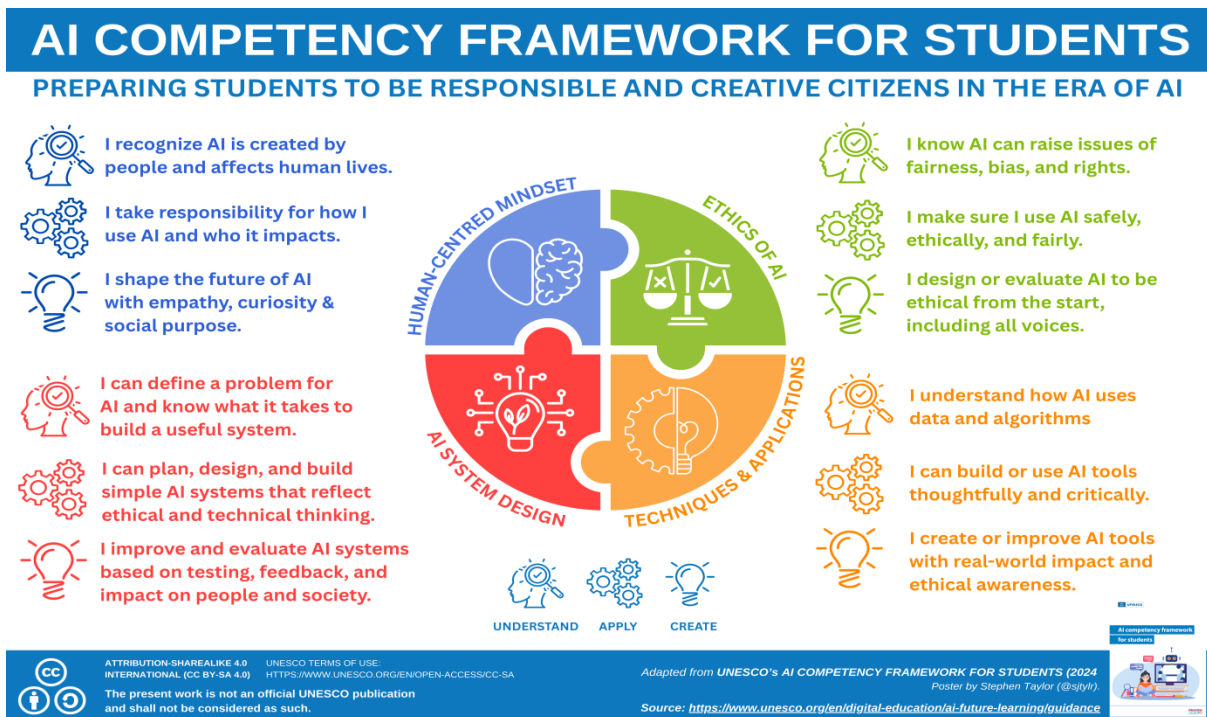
AI COMPETENCY FRAMEWORK FOR STUDENTS

PREPARING STUDENTS TO BE RESPONSIBLE AND CREATIVE CITIZENS IN THE ERA OF AI

I recognize AI is created by people and affects human lives.

I take responsibility for how I use AI and who it impacts.

I shape the future of AI with empathy, curiosity & social purpose.

I can define a problem for AI and know what it takes to build a useful system.

I can plan, design, and build simple AI systems that reflect ethical and technical thinking.

I improve and evaluate AI systems based on testing, feedback, and impact on people and society.

HUMAN-CENTRED MINDSET

ETHICS OF AI

AI SYSTEM DESIGN

TECHNIQUES & APPLICATIONS

I know AI can raise issues of fairness, bias, and rights.

I make sure I use AI safely, ethically, and fairly.

I design or evaluate AI to be ethical from the start, including all voices.

I understand how AI uses data and algorithms

I can build or use AI tools thoughtfully and critically.

I create or improve AI tools with real-world impact and ethical awareness.

UNDERSTAND APPLY CREATE

AI competency framework for students

ATTRIBUTION-SHAREALIKE 4.0 INTERNATIONAL (CC BY-SA 4.0)

UNESCO TERMS OF USE: HTTPS://WWW.UNESCO.ORG/EN/OPEN-ACCESS/CC-SA

The present work is not an official UNESCO publication and shall not be considered as such.

Adapted from UNESCO's AI COMPETENCY FRAMEWORK FOR STUDENTS (2024

Poster by Stephen Taylor (@sjtylr).

Source: https://www.unesco.org/en/digital-education/ai-future-learning/guidance